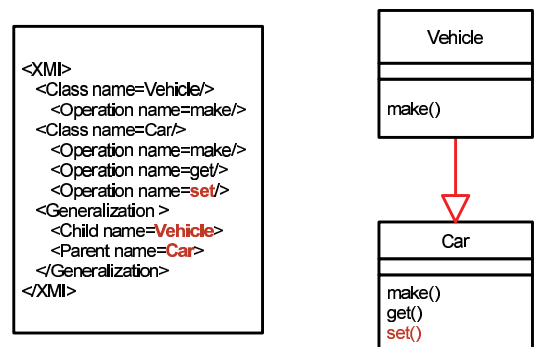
<XMI>
<Class name=Vehicle/>
<Operation name=make/>
<Class name=Car/>
<Operation name=make/>
<Operation name=get/>
<Operation name=set/>
<Generalization >
<Child name=Vehicle>
<Parent name=Car>
</Generalization>
</XMI>

Vehicle

make()

Car

make()
get()
set()